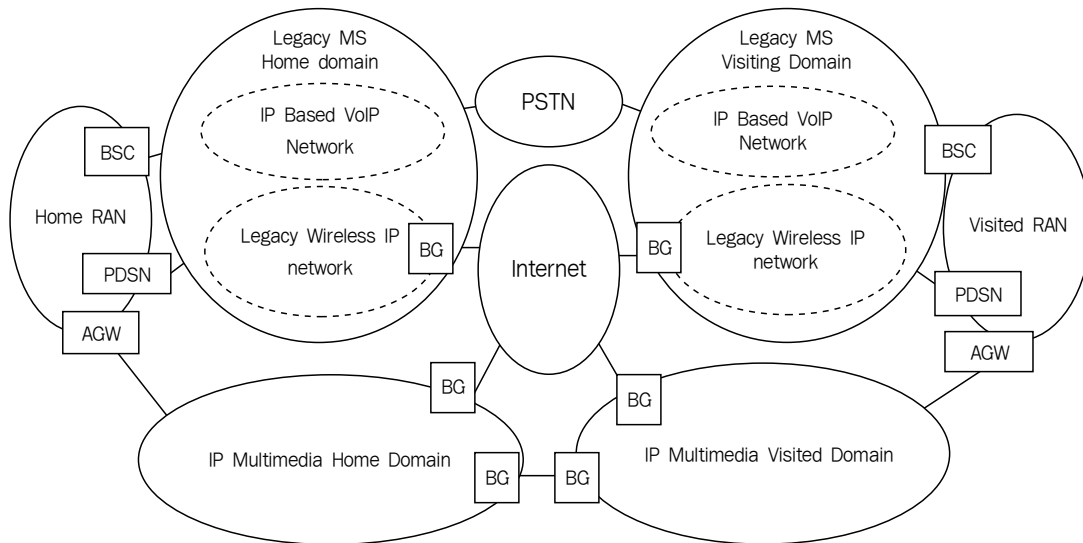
Legacy MS
Home domain

IP Based VoIP
Network

Legacy Wireless IP
network

BG

PSTN

Internet

Legacy MS
Visiting Domain

IP Based VoIP
Network

Legacy Wireless IP
network

BG

BSC

Home RAN

PDSN

AGW

BSC

Visited RAN

PDSN

AGW

BG

BG

IP Multimedia Home Domain

BG

BG

IP Multimedia Visited Domain